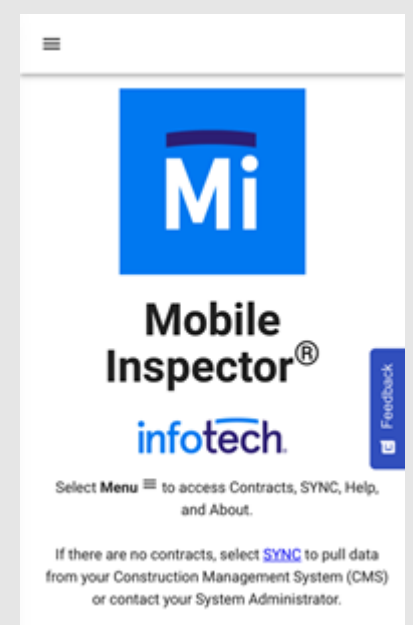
Mi

Mobile Inspector®

infotech.

Select **Menu** ≡ to access Contracts, SYNC, Help, and About.

If there are no contracts, select SYNC to pull data from your Construction Management System (CMS) or contact your System Administrator.

Feedback